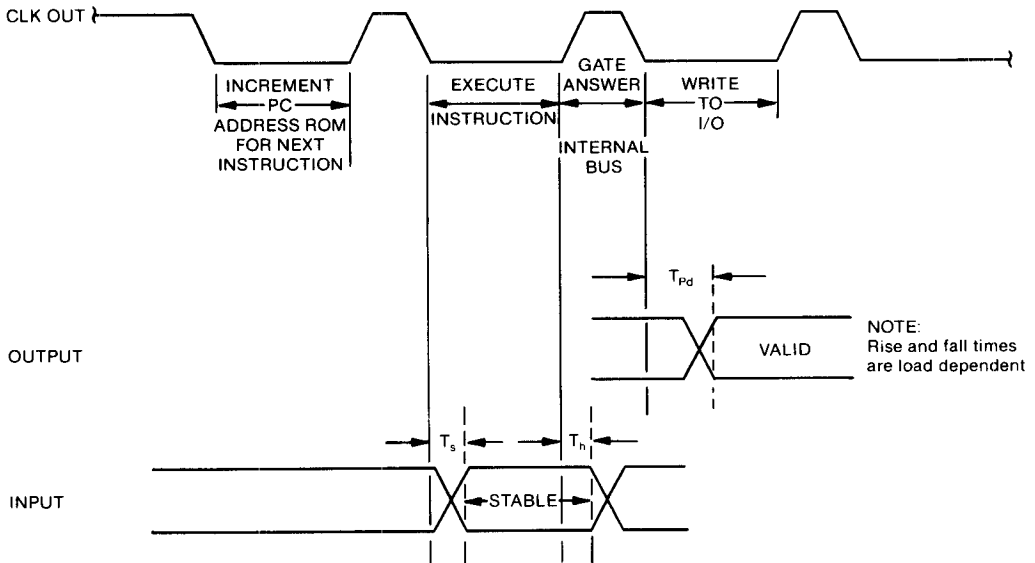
CLK OUT

INCREMENT PC ADDRESS ROM FOR NEXT INSTRUCTION

EXECUTE INSTRUCTION

GATE ANSWER INTERNAL BUS

WRITE TO I/O

$T_{Pd}$

NOTE:
Rise and fall times are load dependent

OUTPUT

VALID

$T_s$

$T_h$

INPUT

STABLE